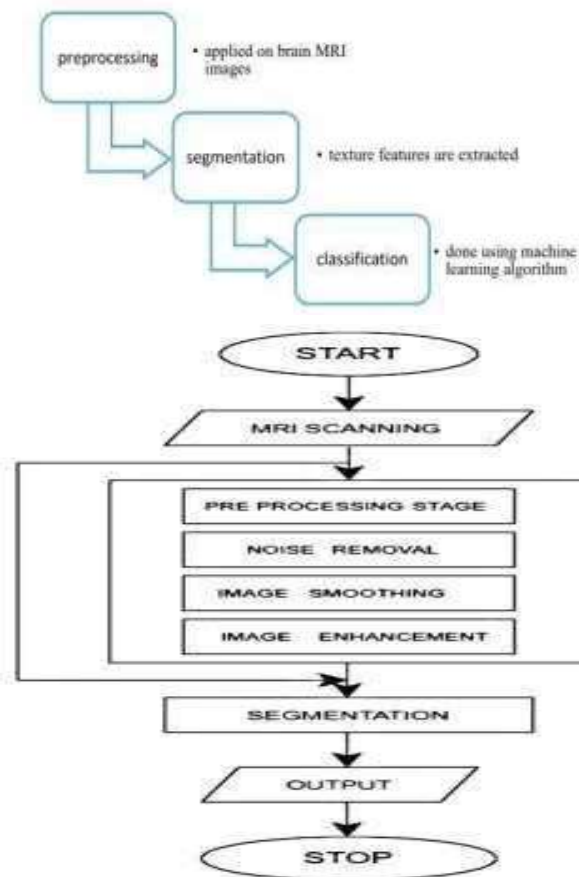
preprocessing

• applied on brain MRI images

segmentation

• texture features are extracted

classification

• done using machine learning algorithm

START

MRI SCANNING

PRE PROCESSING STAGE

NOISE REMOVAL

IMAGE SMOOTHING

IMAGE ENHANCEMENT

SEGMENTATION

OUTPUT

STOP